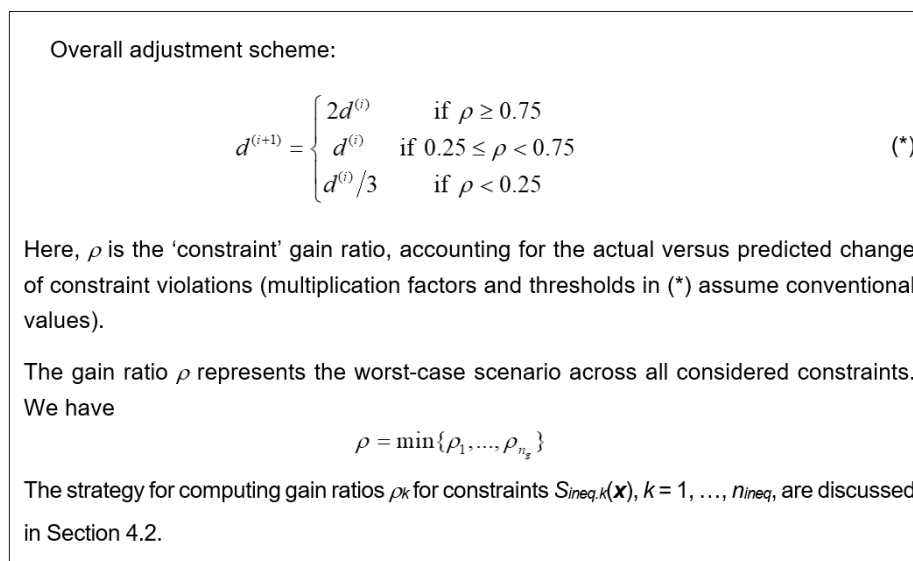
Overall adjustment scheme:

$$d^{(i+1)} = \begin{cases} 2d^{(i)} & \text{if } \rho \geq 0.75 \\ d^{(i)} & \text{if } 0.25 \leq \rho < 0.75 \\ d^{(i)}/3 & \text{if } \rho < 0.25 \end{cases}$$ (*)

Here, $\rho$ is the 'constraint' gain ratio, accounting for the actual versus predicted change of constraint violations (multiplication factors and thresholds in (*) assume conventional values).

The gain ratio $\rho$ represents the worst-case scenario across all considered constraints. We have

$$\rho = \min\{\rho_1, ..., \rho_{n_g}\}$$

The strategy for computing gain ratios $\rho_k$ for constraints $S_{ineq.k}(\boldsymbol{x})$, $k = 1, \ldots, n_{ineq}$, are discussed in Section 4.2.